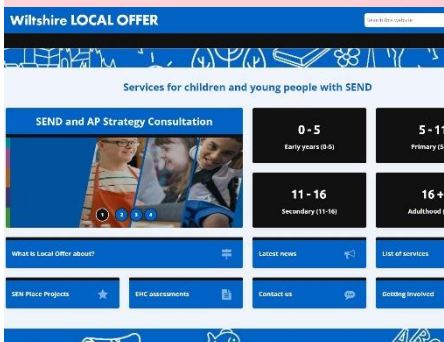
Wiltshire LOCAL OFFER

Search the website

Services for children and young people with SEND

SEND and AP Strategy Consultation

1 2 3 4

0 - 5
Early years (0-5)

5 - 11
Primary (5

11 - 16
Secondary (11-16)

16 +
Adulthood (

What is Local Offer about?

Latest news

List of services

SEN Place Projects

EHC assessments

Contact us

Getting involved